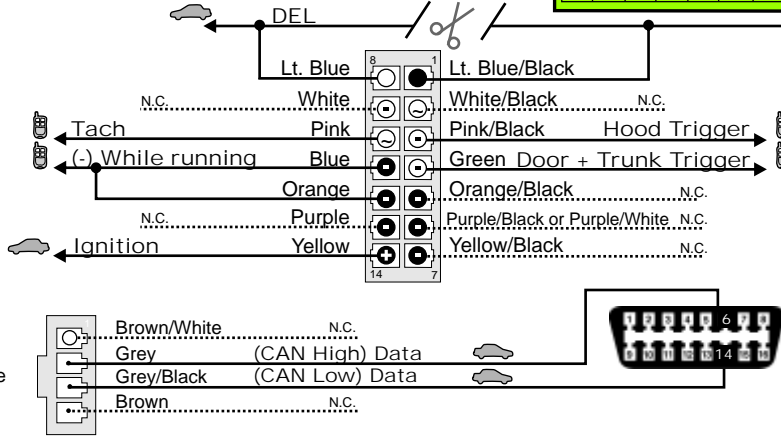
DEL

8 1

Lt. Blue

Lt. Blue/Black

N.C.

White

White/Black

N.C.

Tach

Pink

Pink/Black

Hood Trigger

(-) While running

Blue

Green Door + Trunk Trigger

Orange

Orange/Black

N.C.

N.C.

Purple

Purple/Black or Purple/White

N.C.

Ignition

Yellow

Yellow/Black

N.C.

14 7

Brown/White

N.C.

Grey

(CAN High) Data

Grey/Black

(CAN Low) Data

Brown

N.C.

6

14

e